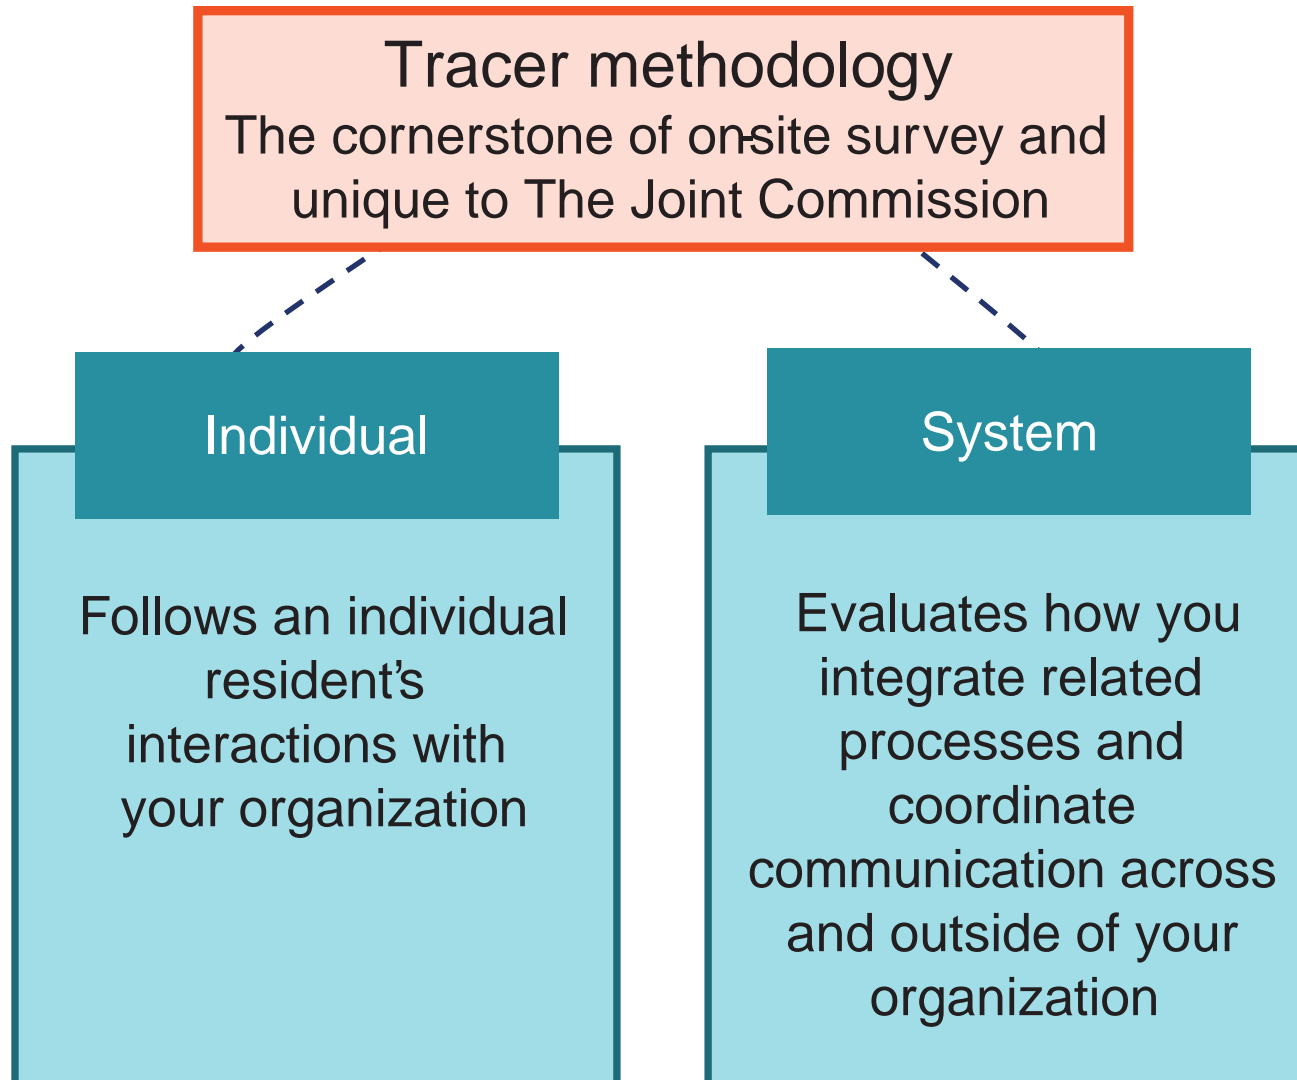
Tracer methodology
The cornerstone of on-site survey and unique to The Joint Commission

Individual

Follows an individual resident's interactions with your organization

System

Evaluates how you integrate related processes and coordinate communication across and outside of your organization